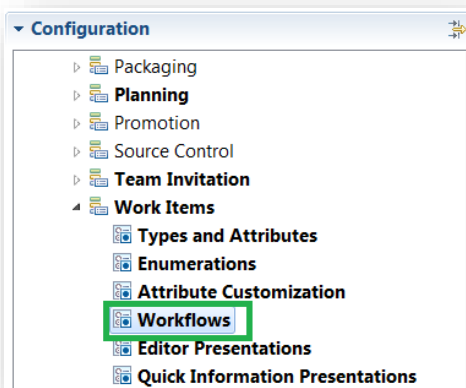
Configuration

Packaging
Planning
Promotion
Source Control
Team Invitation
Work Items
Types and Attributes
Enumerations
Attribute Customization
Workflows
Editor Presentations
Quick Information Presentations